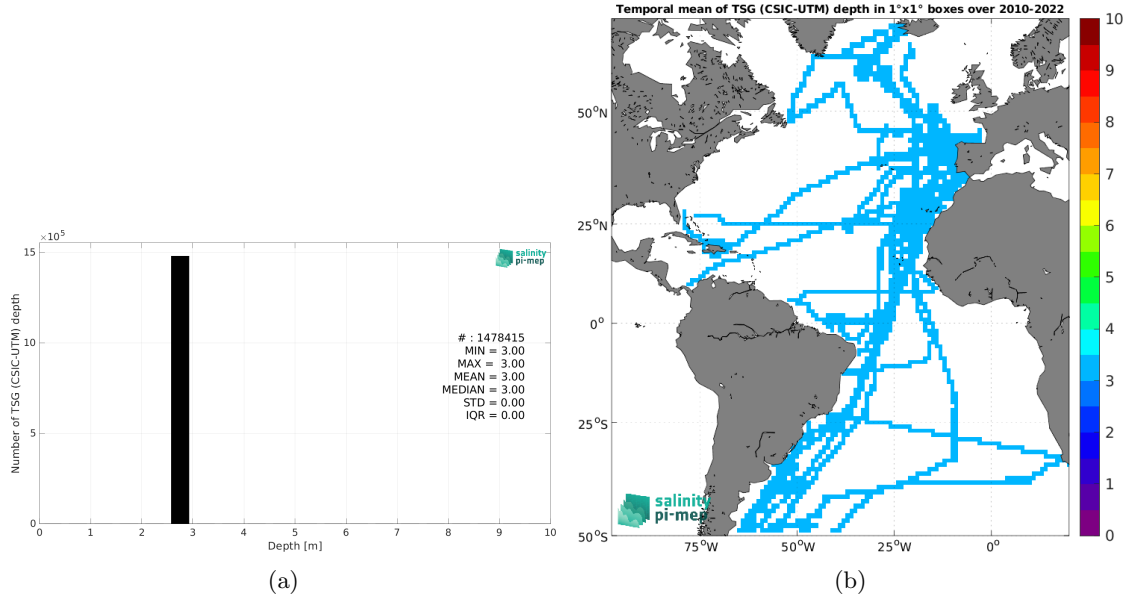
$\times10^5$
15
10
5
0
Number of TSG (CSIC-UTM) depth
salinity pi-mep
# : 1478415
MIN = 3.00
MAX = 3.00
MEAN = 3.00
MEDIAN = 3.00
STD = 0.00
IQR = 0.00
0 1 2 3 4 5 6 7 8 9 10
Depth [m]
(a)

Temporal mean of TSG (CSIC-UTM) depth in 1°x1° boxes over 2010-2022
50°N
25°N
0°
25°S
50°S
75°W 50°W 25°W 0°
salinity pi-mep
10
9
8
7
6
5
4
3
2
1
0
(b)